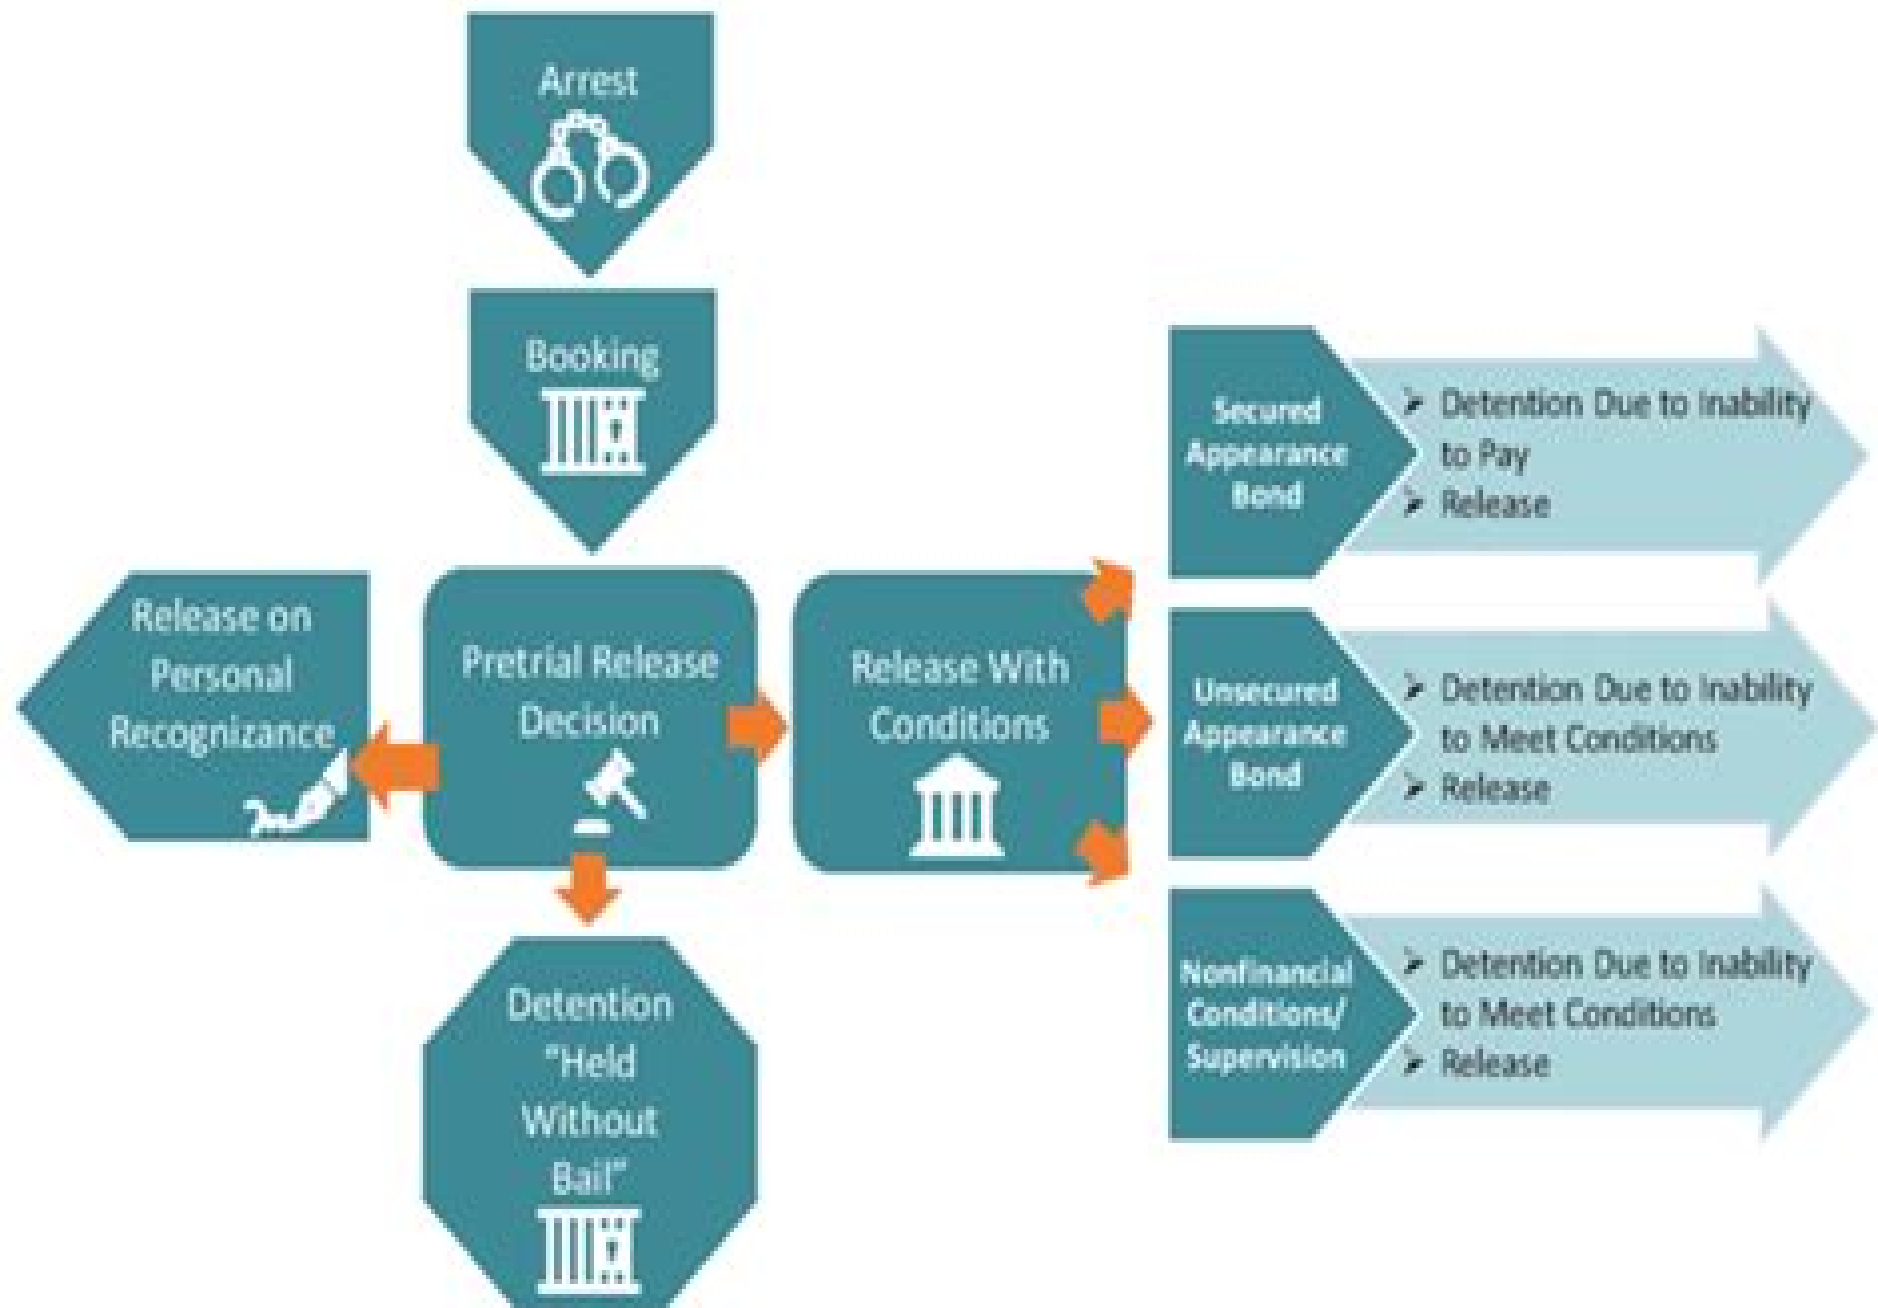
Arrest

Booking

Release on Personal Recognizance

Pretrial Release Decision

Release With Conditions

Detention "Held Without Bail"

Secured Appearance Bond

- Detention Due to Inability to Pay
- Release

Unsecured Appearance Bond

- Detention Due to Inability to Meet Conditions
- Release

Nonfinancial Conditions/ Supervision

- Detention Due to Inability to Meet Conditions
- Release